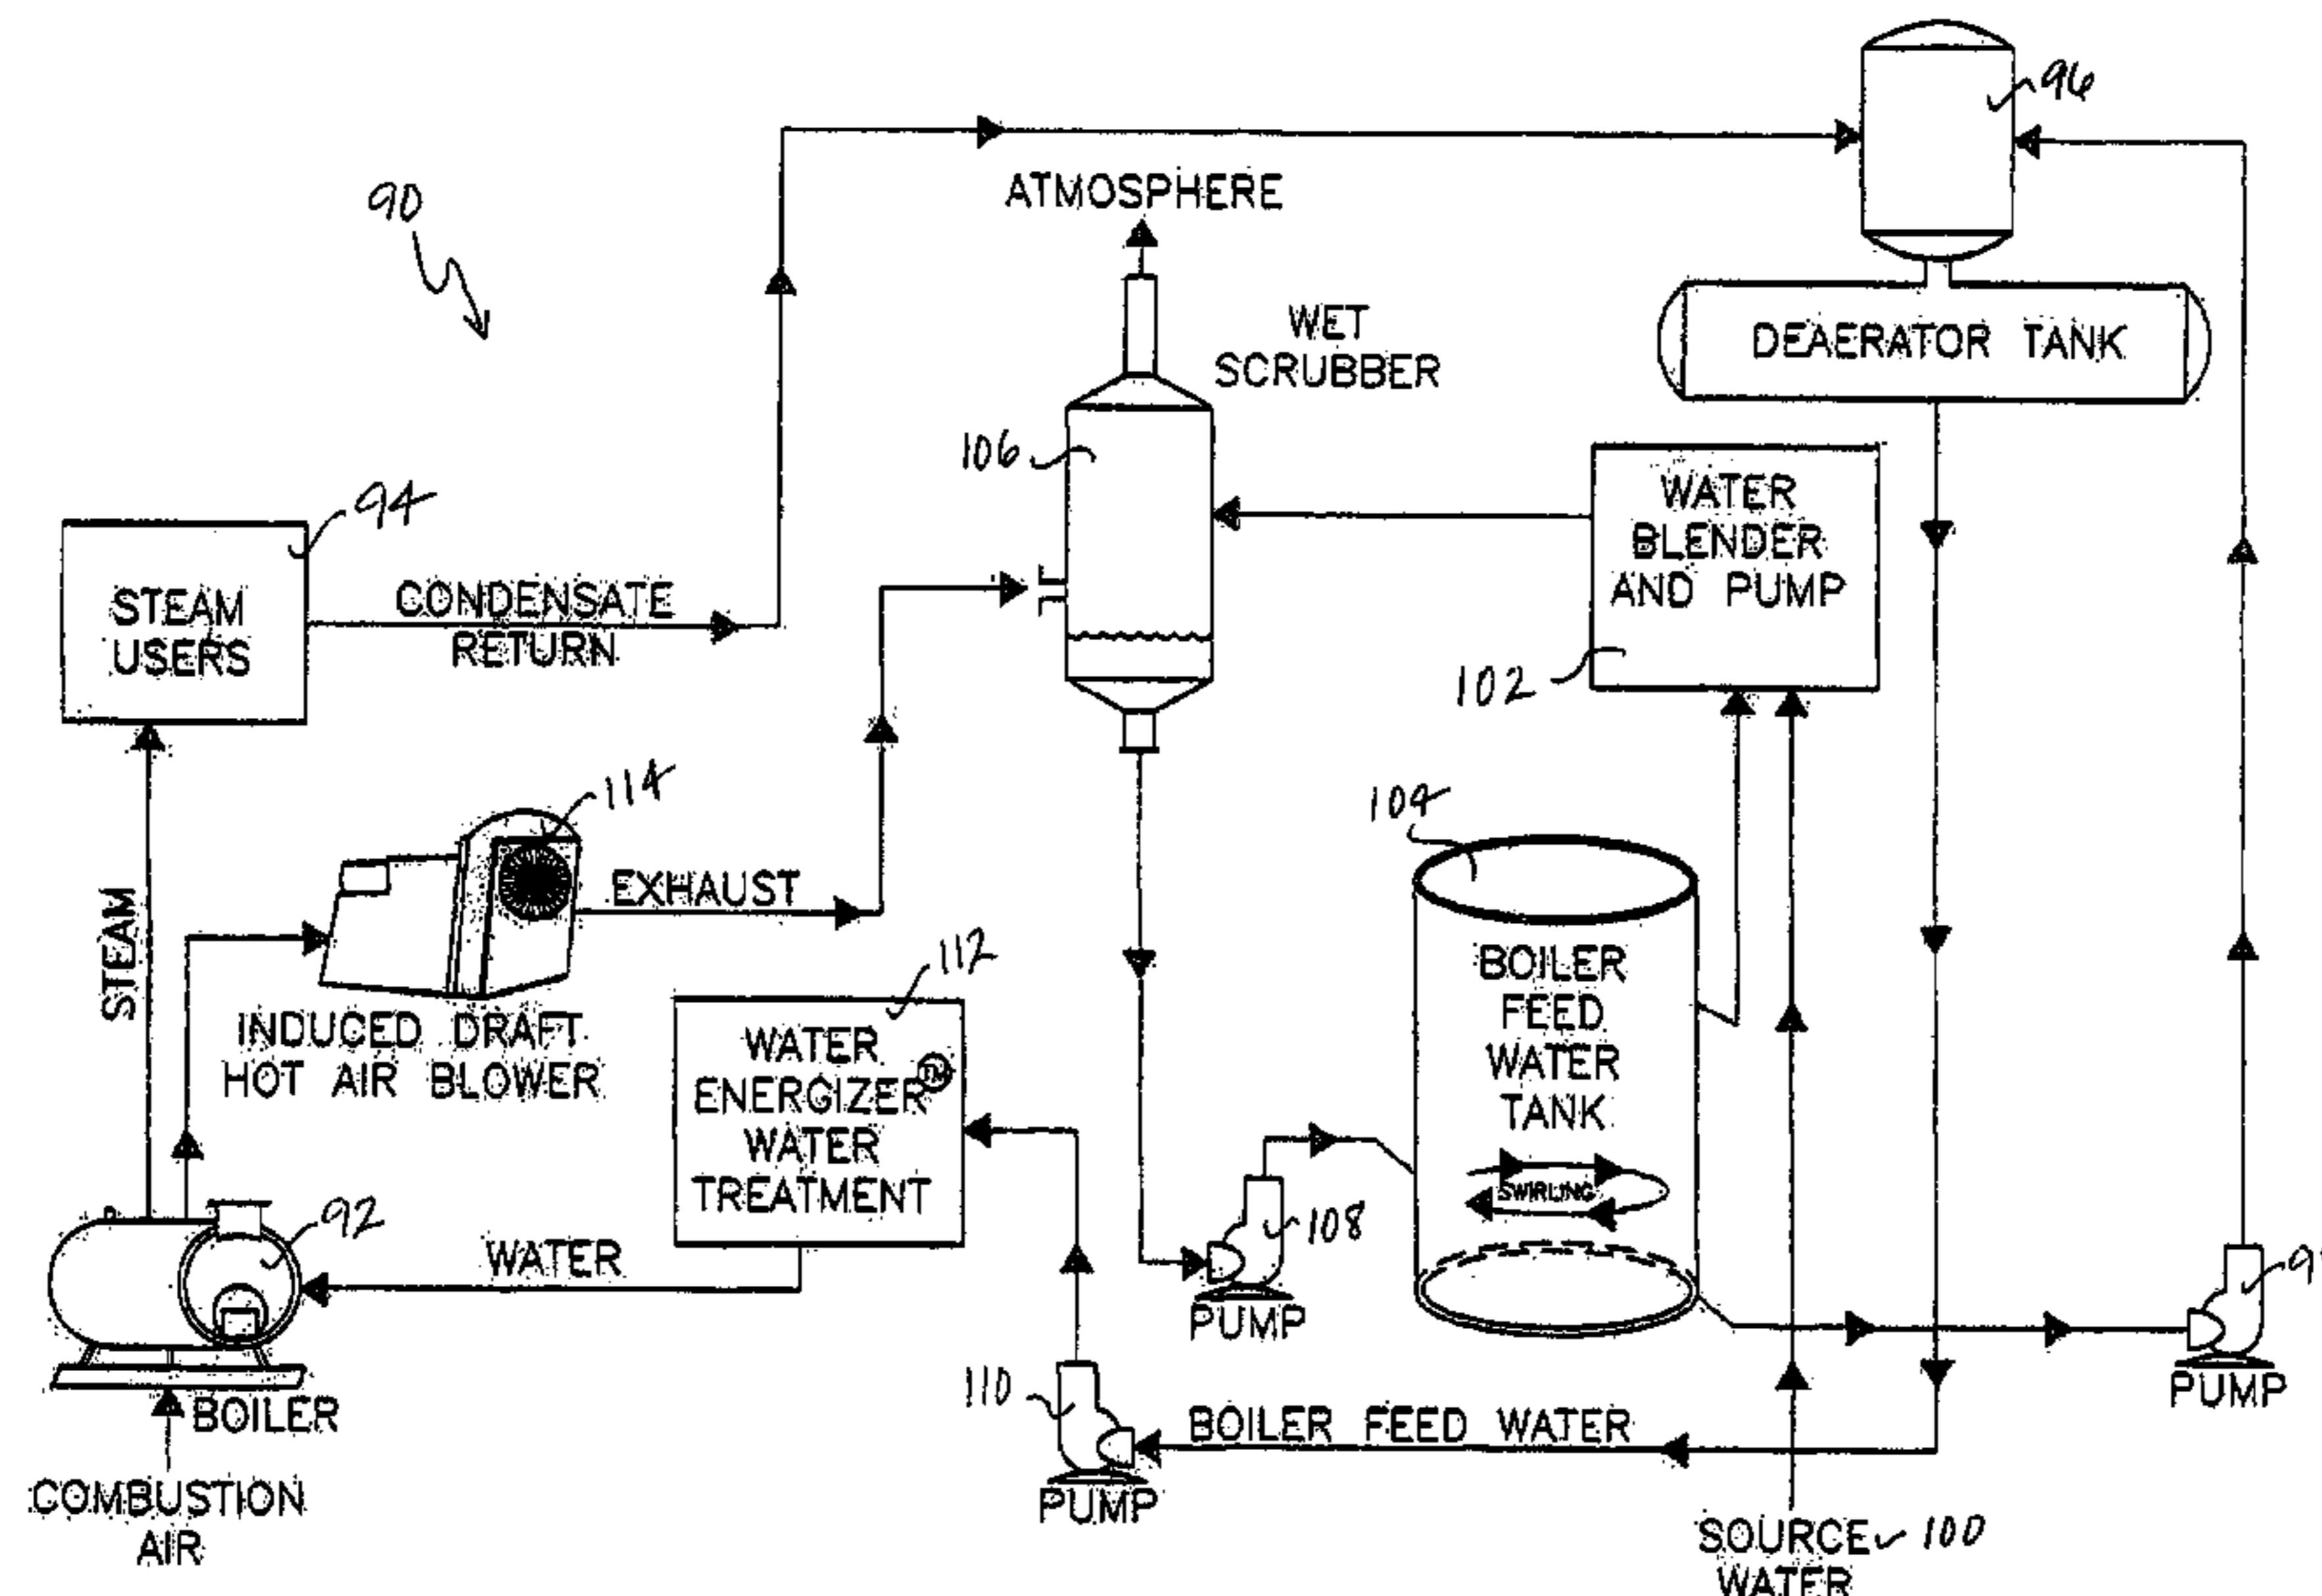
96

90

ATMOSPHERE

WET SCRUBBER

DEAERATOR TANK

106

94

WATER BLENDER AND PUMP

STEAM USERS

CONDENSATE RETURN

102

114

104

EXHAUST

BOILER FEED WATER TANK

SWIRLING

STEAM

INDUCED DRAFT HOT AIR BLOWER

112

WATER ENERGIZER® WATER TREATMENT

92

108

WATER

PUMP

9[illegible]

PUMP

110

BOILER

BOILER FEED WATER

COMBUSTION AIR

PUMP

SOURCE WATER

100